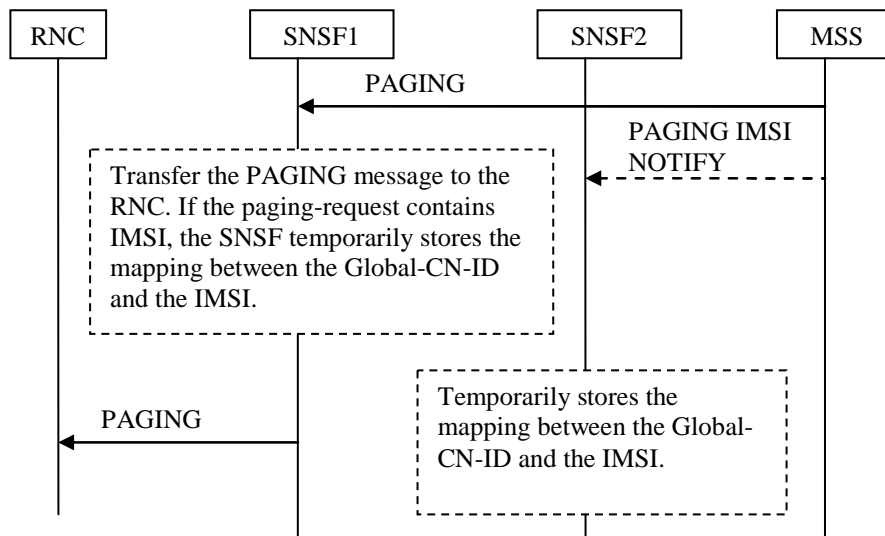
RNC

SNSF1

SNSF2

MSS

PAGING

PAGING IMSI NOTIFY

Transfer the PAGING message to the RNC. If the paging-request contains IMSI, the SNSF temporarily stores the mapping between the Global-CN-ID and the IMSI.

Temporarily stores the mapping between the Global-CN-ID and the IMSI.

PAGING